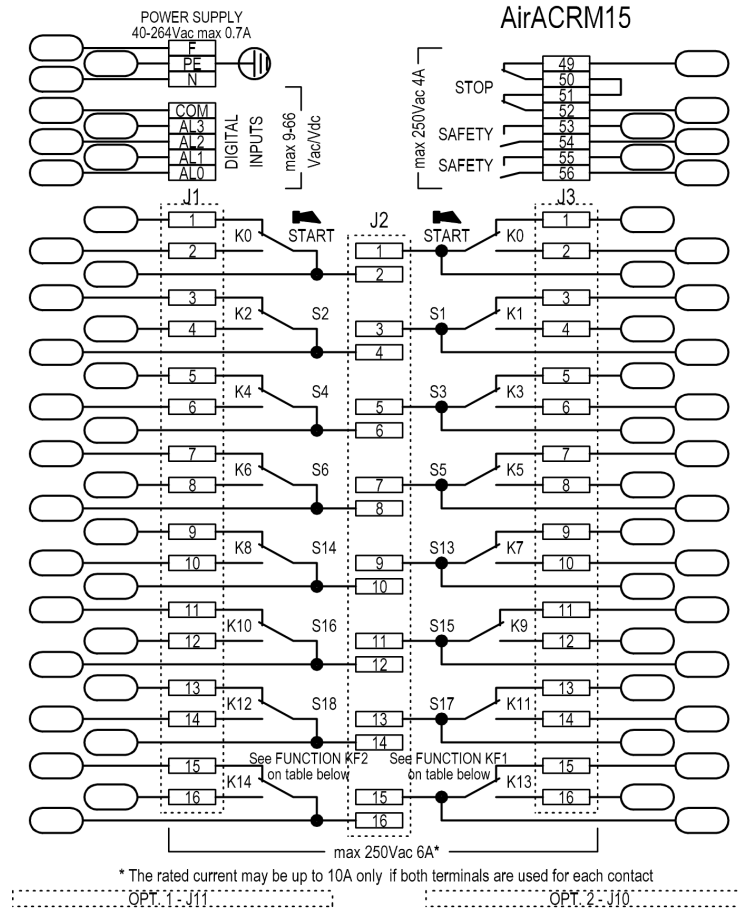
POWER SUPPLY
40-264Vac max 0.7A

AirACRM15

F
PE
N

COM
AL3
AL2
AL1
AL0

DIGITAL INPUTS

max 9-66 Vac/Vdc

max 250Vac 4A

STOP
SAFETY
SAFETY

49
50
51
52
53
54
55
56

J1

J2

J3

1
2
3
4
5
6
7
8
9
10
11
12
13
14
15
16

START
K0
START
K0
1
2
1
2
1
2

K2
S2
3
4
S1
K1
3
4
3
4

K4
S4
5
6
S3
K3
5
6
5
6

K6
S6
7
8
S5
K5
7
8
7
8

K8
S14
9
10
S13
K7
9
10
9
10

K10
S16
11
12
S15
K9
11
12
11
12

K12
S18
13
14
S17
K11
13
14
13
14

See FUNCTION KF2 on table below
See FUNCTION KF1 on table below

K14
15
16
K13
15
16
15
16

max 250Vac 6A*

* The rated current may be up to 10A only if both terminals are used for each contact

OPT. 1 - J11

OPT. 2 - J10